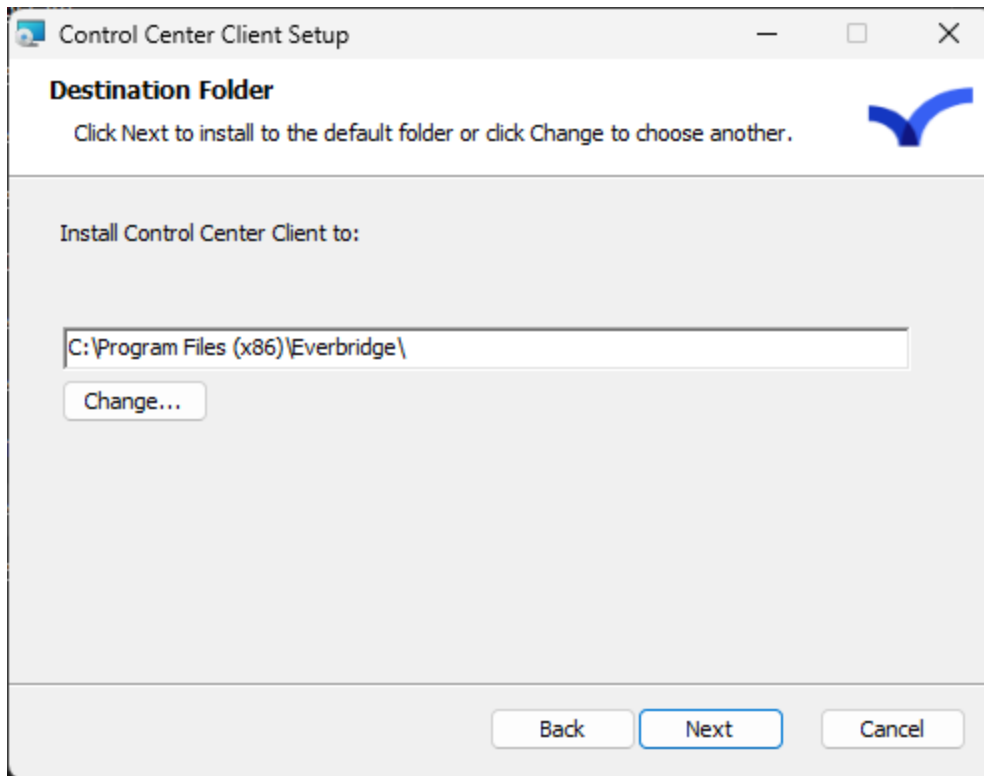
Control Center Client Setup

Destination Folder

Click Next to install to the default folder or click Change to choose another.

Install Control Center Client to:

C:\Program Files (x86)\Everbridge\

Change...

Back Next Cancel